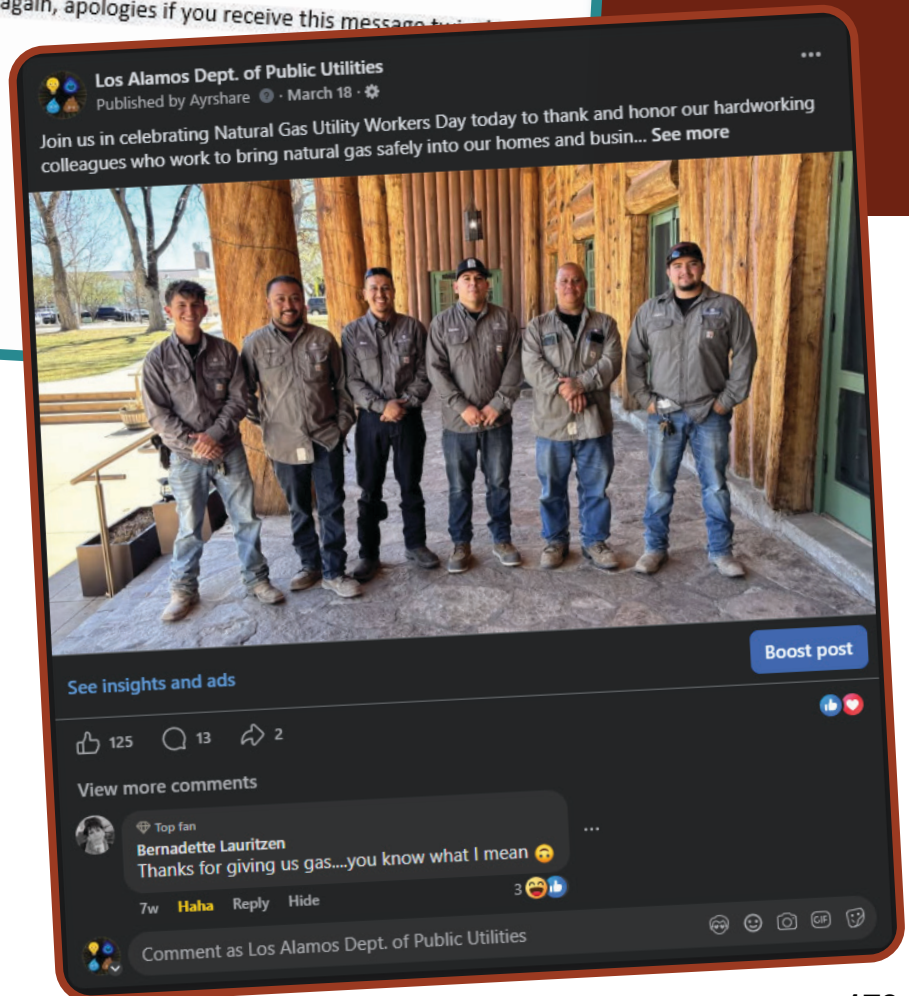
again, apologies if you receive this message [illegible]

Los Alamos Dept. of Public Utilities
Published by Ayrshare · March 18 ·

Join us in celebrating Natural Gas Utility Workers Day today to thank and honor our hardworking colleagues who work to bring natural gas safely into our homes and busin... See more

See insights and ads

Boost post

125 13 2

View more comments

Top fan
Bernadette Lauritzen
Thanks for giving us gas....you know what I mean 🙃

3

7w Haha Reply Hide

Comment as Los Alamos Dept. of Public Utilities